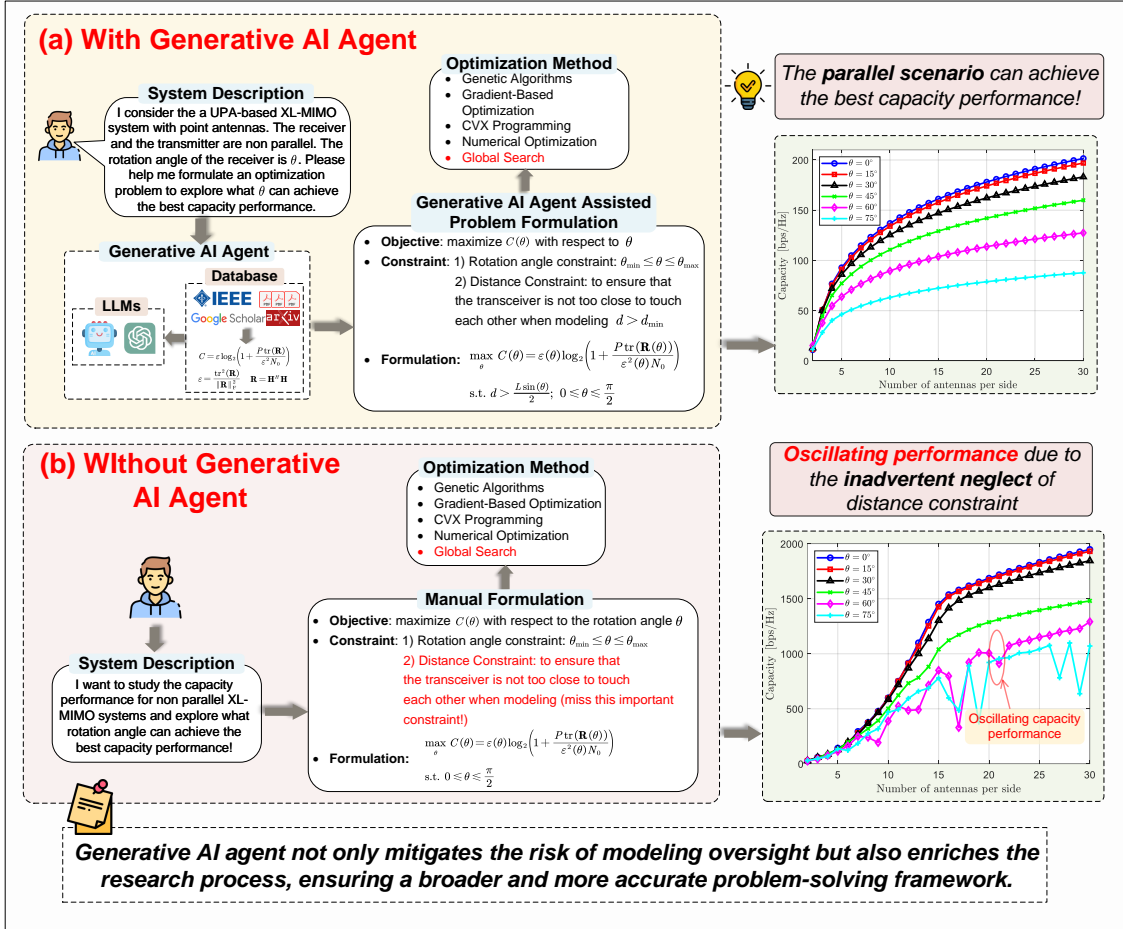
(a) With Generative AI Agent

System Description
I consider the a UPA-based XL-MIMO system with point antennas. The receiver and the transmitter are non parallel. The rotation angle of the receiver is $\theta$. Please help me formulate an optimization problem to explore what $\theta$ can achieve the best capacity performance.

Generative AI Agent
LLMs
Database
IEEE
Google Scholar arXiv
$C=\varepsilon\log_2\left(1+\frac{P\,\mathrm{tr}(\mathbf{R})}{\varepsilon^2 N_0}\right)$
$\varepsilon=\frac{\mathrm{tr}^2(\mathbf{R})}{\|\mathbf{R}\|_F^2}$ $\mathbf{R}=\mathbf{H}^H\mathbf{H}$

Optimization Method
• Genetic Algorithms
• Gradient-Based Optimization
• CVX Programming
• Numerical Optimization
• Global Search

Generative AI Agent Assisted Problem Formulation
• Objective: maximize $C(\theta)$ with respect to $\theta$
• Constraint: 1) Rotation angle constraint: $\theta_{\min}\leq\theta\leq\theta_{\max}$
2) Distance Constraint: to ensure that the transceiver is not too close to touch each other when modeling $d>d_{\min}$
• Formulation: $\max_{\theta}\ C(\theta)=\varepsilon(\theta)\log_2\left(1+\frac{P\,\mathrm{tr}(\mathbf{R}(\theta))}{\varepsilon^2(\theta)N_0}\right)$
s.t. $d>\frac{L\sin(\theta)}{2};\ 0\leq\theta\leq\frac{\pi}{2}$

The parallel scenario can achieve the best capacity performance!

$\theta=0^\circ$
$\theta=15^\circ$
$\theta=30^\circ$
$\theta=45^\circ$
$\theta=60^\circ$
$\theta=75^\circ$
Capacity [bps/Hz]
200
150
100
50
0
5 10 15 20 25 30
Number of antennas per side

(b) WIthout Generative AI Agent

System Description
I want to study the capacity performance for non parallel XL-MIMO systems and explore what rotation angle can achieve the best capacity performance!

Optimization Method
• Genetic Algorithms
• Gradient-Based Optimization
• CVX Programming
• Numerical Optimization
• Global Search

Manual Formulation
• Objective: maximize $C(\theta)$ with respect to the rotation angle $\theta$
• Constraint: 1) Rotation angle constraint: $\theta_{\min}\leq\theta\leq\theta_{\max}$
2) Distance Constraint: to ensure that the transceiver is not too close to touch each other when modeling (miss this important constraint!)
• Formulation: $\max_{\theta}\ C(\theta)=\varepsilon(\theta)\log_2\left(1+\frac{P\,\mathrm{tr}(\mathbf{R}(\theta))}{\varepsilon^2(\theta)N_0}\right)$
s.t. $0\leq\theta\leq\frac{\pi}{2}$

Oscillating performance due to the inadvertent neglect of distance constraint

$\theta=0^\circ$
$\theta=15^\circ$
$\theta=30^\circ$
$\theta=45^\circ$
$\theta=60^\circ$
$\theta=75^\circ$
Capacity [bps/Hz]
2000
1500
1000
500
0
5 10 15 20 25 30
Number of antennas per side
Oscillating capacity performance

Generative AI agent not only mitigates the risk of modeling oversight but also enriches the research process, ensuring a broader and more accurate problem-solving framework.